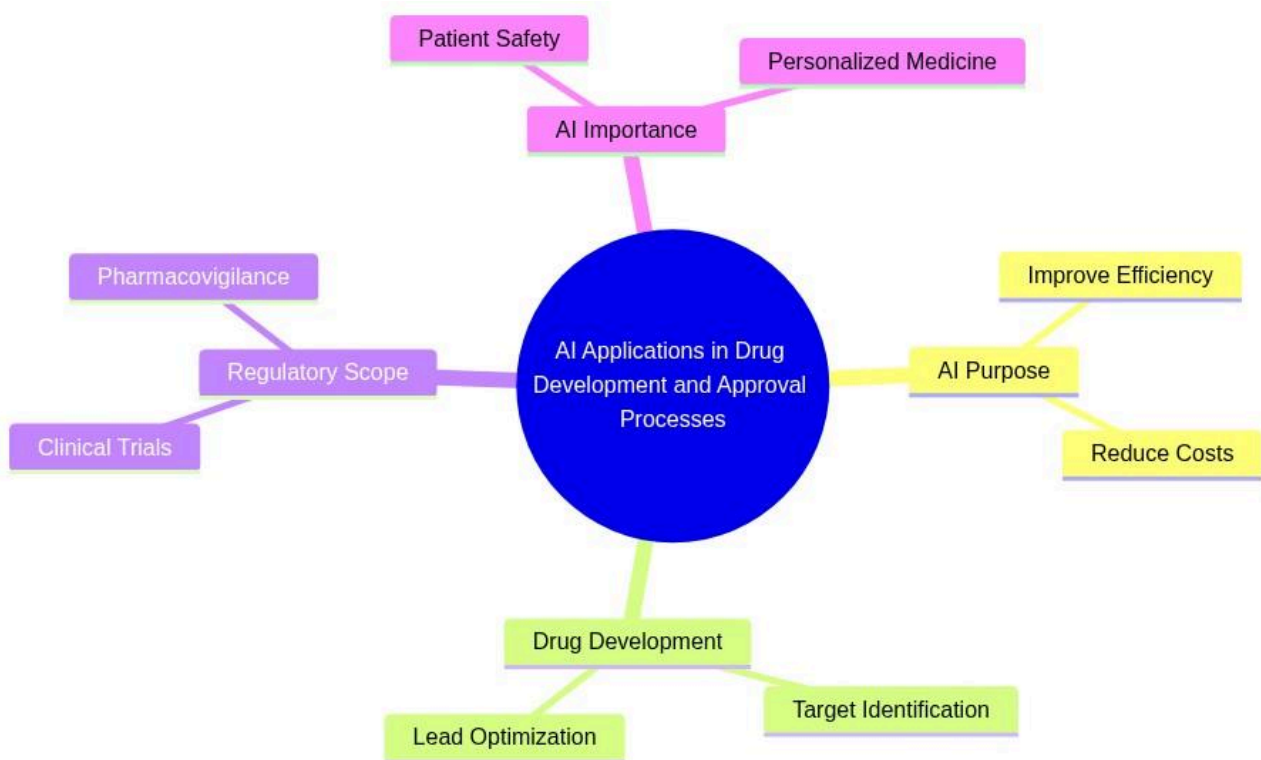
AI Applications in Drug Development and Approval Processes

AI Importance

Patient Safety

Personalized Medicine

AI Purpose

Improve Efficiency

Reduce Costs

Drug Development

Target Identification

Lead Optimization

Regulatory Scope

Pharmacovigilance

Clinical Trials